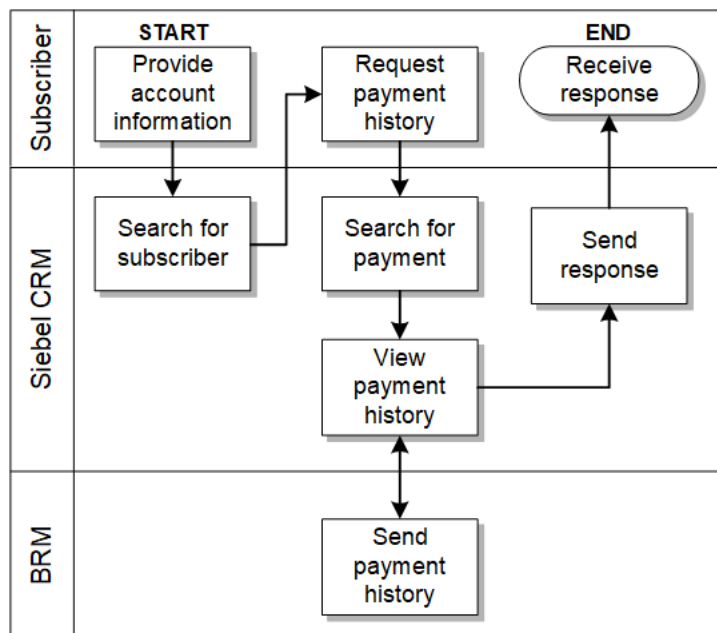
Subscriber

START

Provide account information

Request payment history

END

Receive response

Siebel CRM

Search for subscriber

Search for payment

Send response

View payment history

BRM

Send payment history